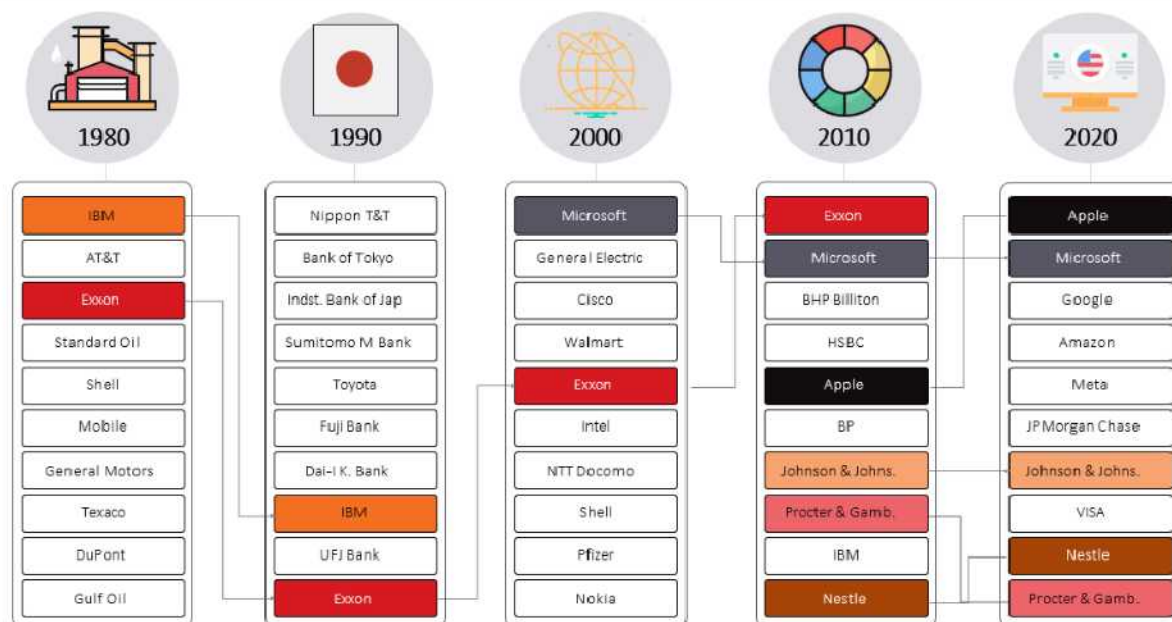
1980

IBM
AT&T
Exxon
Standard Oil
Shell
Mobile
General Motors
Texaco
DuPont
Gulf Oil

1990

Nippon T&T
Bank of Tokyo
Indst. Bank of Jap
Sumitomo M Bank
Toyota
Fuji Bank
Dai-I K. Bank
IBM
UFJ Bank
Exxon

2000

Microsoft
General Electric
Cisco
Walmart
Exxon
Intel
NTT Docomo
Shell
Pfizer
Nokia

2010

Exxon
Microsoft
BHP Billiton
HSBC
Apple
BP
Johnson & Johns.
Procter & Gamb.
IBM
Nestle

2020

Apple
Microsoft
Google
Amazon
Meta
JPMorgan Chase
Johnson & Johns.
VISA
Nestle
Procter & Gamb.